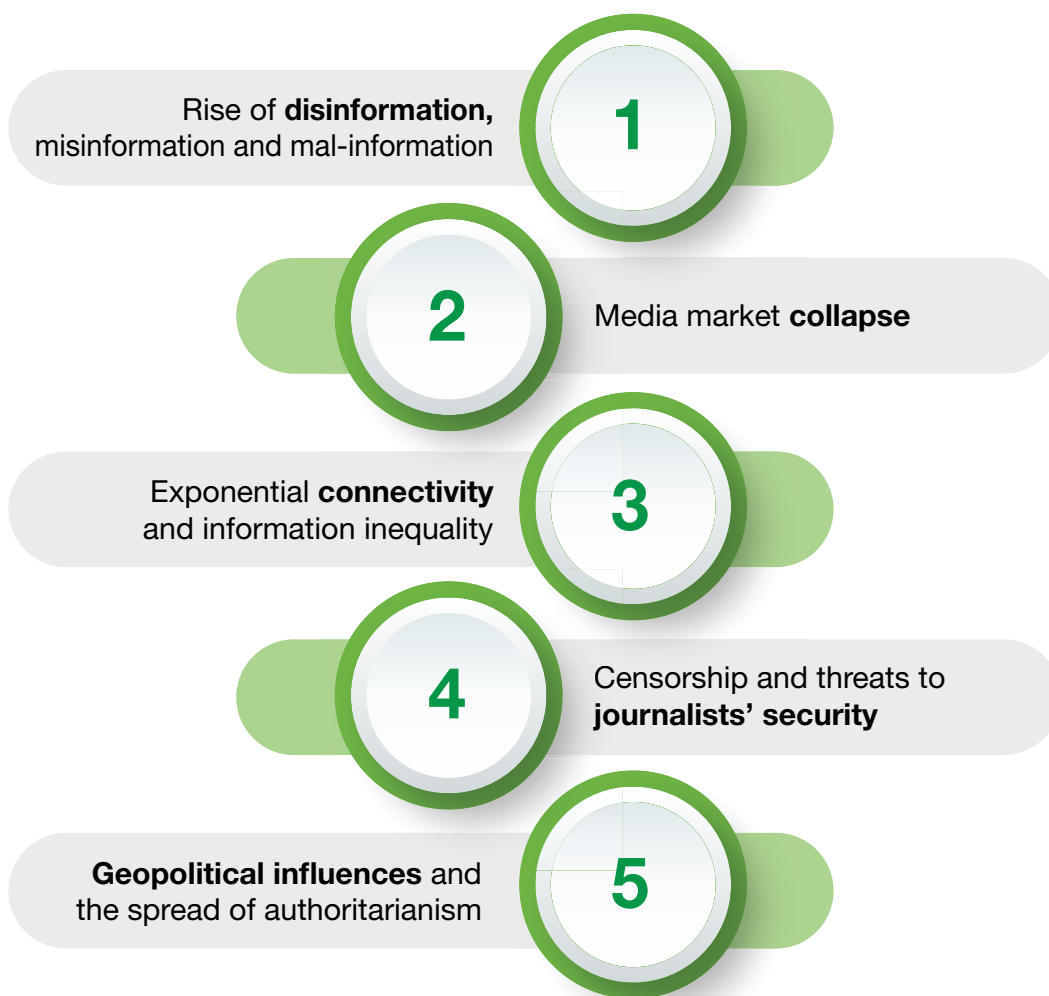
Rise of **disinformation,** misinformation and mal-information

1

2

Media market **collapse**

Exponential **connectivity** and information inequality

3

4

Censorship and threats to **journalists' security**

**Geopolitical influences** and the spread of authoritarianism

5